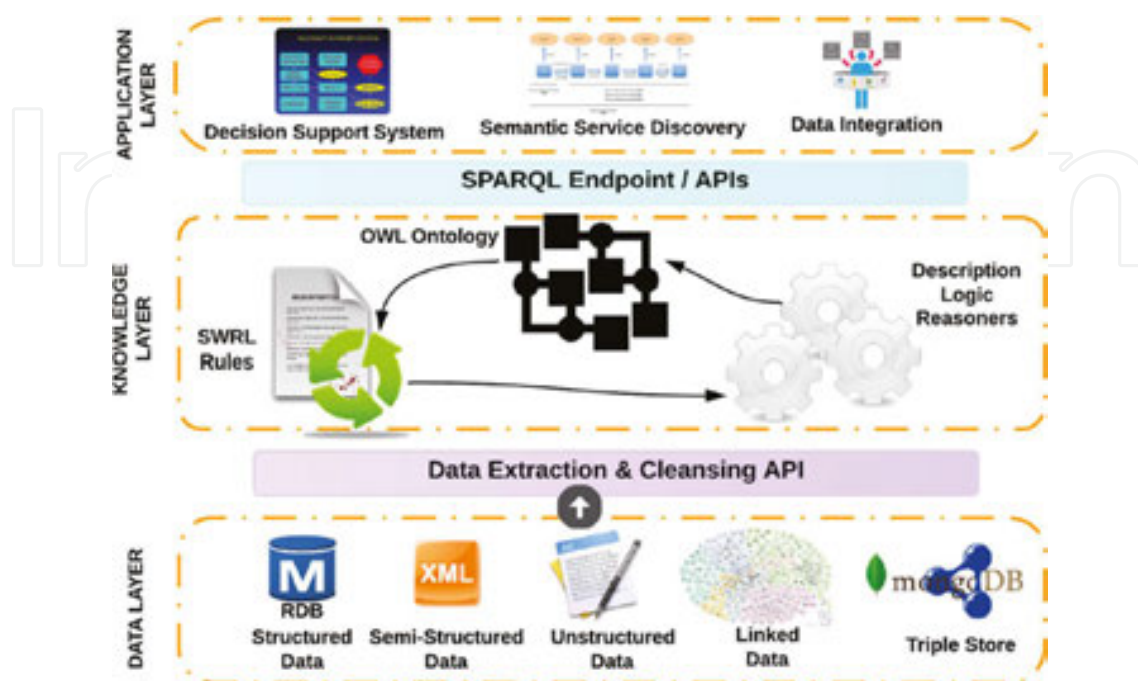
APPLICATION LAYER

Decision Support System

Semantic Service Discovery

Data Integration

SPARQL Endpoint / APIs

KNOWLEDGE LAYER

OWL Ontology

Description Logic Reasoners

SWRL Rules

Data Extraction & Cleansing API

DATA LAYER

M

RDB Structured Data

XML

Semi-Structured Data

Unstructured Data

Linked Data

mongoDB

Triple Store